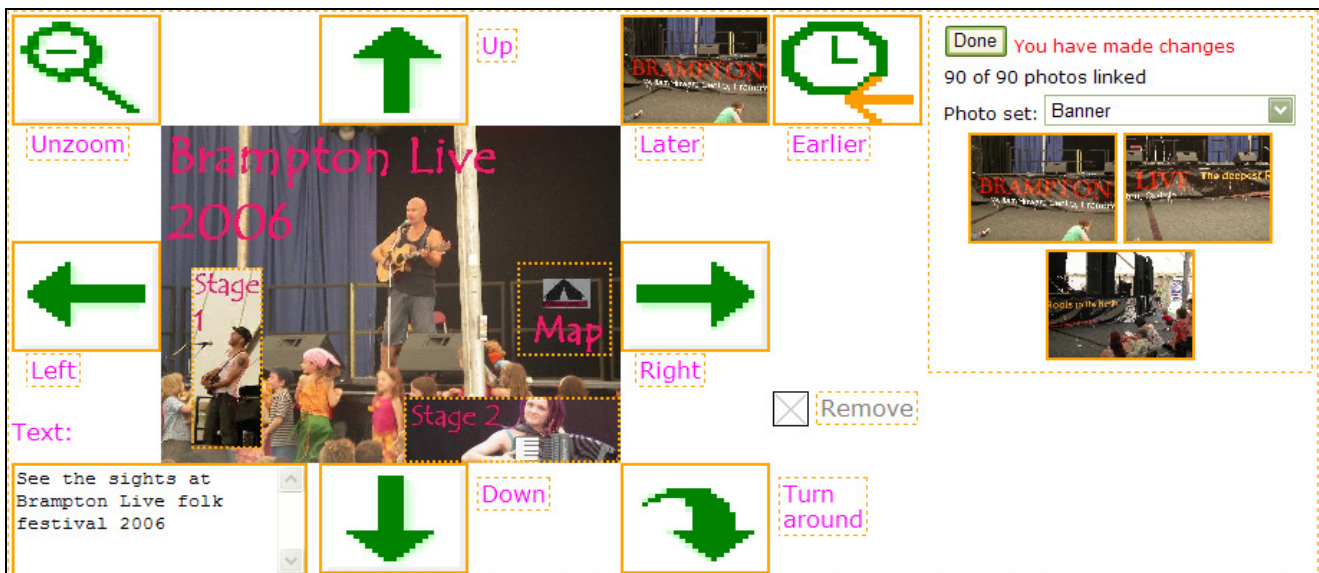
Up

Unzoom

Later

Earlier

Done You have made changes

90 of 90 photos linked

Photo set: Banner

BRAMPTON

LIVE The deepest R

Brampton Live 2006

Stage 1

Map

Stage 2

Left

Right

Remove

Text:

See the sights at Brampton Live folk festival 2006

Down

Turn around